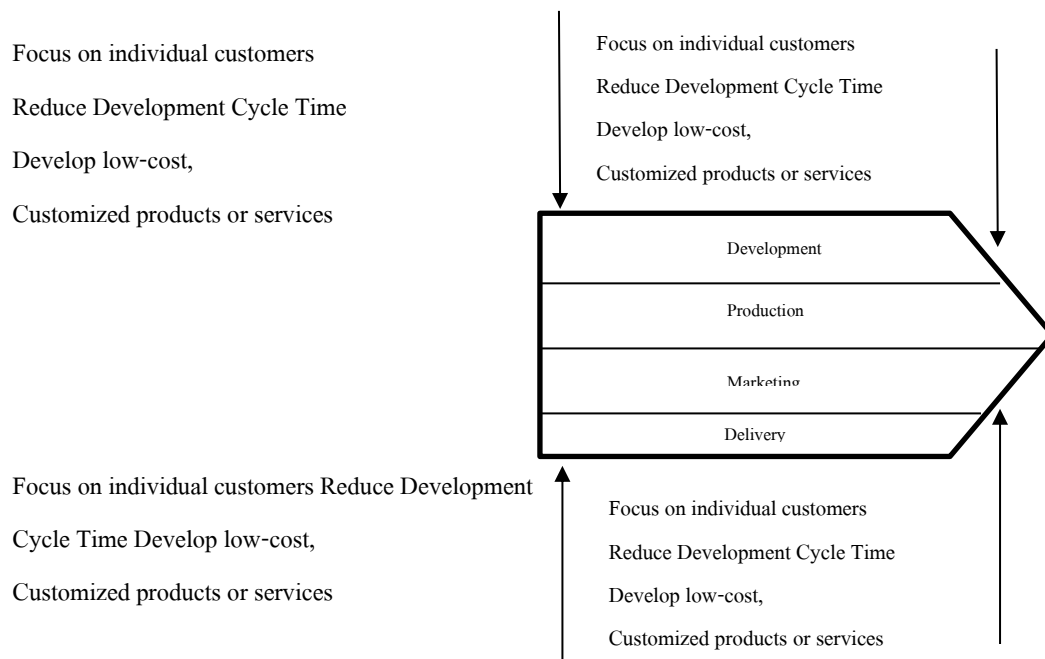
Focus on individual customers

Reduce Development Cycle Time

Develop low-cost,

Customized products or services

Focus on individual customers

Reduce Development Cycle Time

Develop low-cost,

Customized products or services

Development

Production

Marketing

Delivery

Focus on individual customers Reduce Development Cycle Time Develop low-cost,

Customized products or services

Focus on individual customers

Reduce Development Cycle Time

Develop low-cost,

Customized products or services